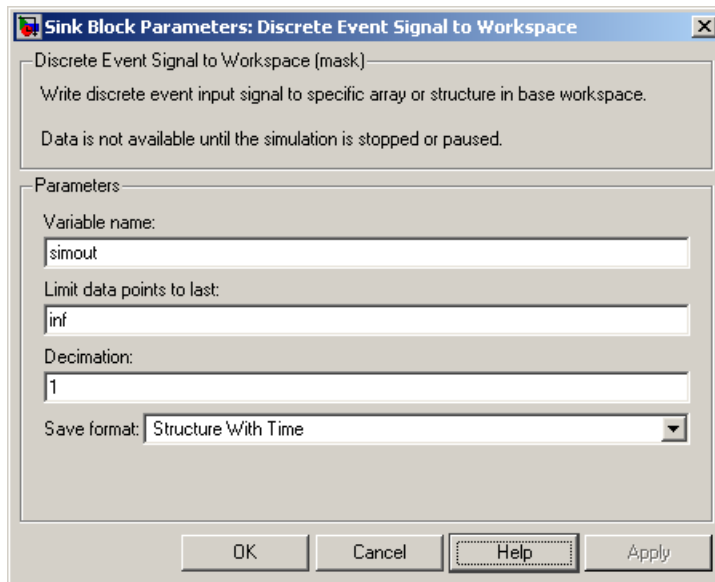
Sink Block Parameters: Discrete Event Signal to Workspace

Discrete Event Signal to Workspace (mask)

Write discrete event input signal to specific array or structure in base workspace.

Data is not available until the simulation is stopped or paused.

Parameters

Variable name:

simout

Limit data points to last:

inf

Decimation:

1

Save format: Structure With Time

OK Cancel Help Apply